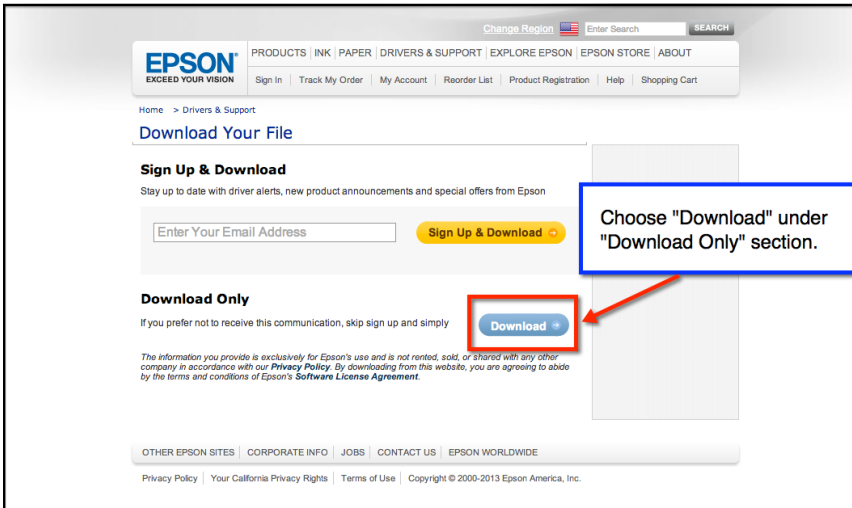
Change Region Enter Search SEARCH

EPSON EXCEED YOUR VISION

PRODUCTS | INK | PAPER | DRIVERS & SUPPORT | EXPLORE EPSON | EPSON STORE | ABOUT

Sign In | Track My Order | My Account | Reorder List | Product Registration | Help | Shopping Cart

Home > Drivers & Support

Download Your File

Sign Up & Download

Stay up to date with driver alerts, new product announcements and special offers from Epson

Enter Your Email Address

Sign Up & Download

Choose "Download" under "Download Only" section.

Download Only

If you prefer not to receive this communication, skip sign up and simply

Download

The information you provide is exclusively for Epson's use and is not rented, sold, or shared with any other company in accordance with our Privacy Policy. By downloading from this website, you are agreeing to abide by the terms and conditions of Epson's Software License Agreement.

OTHER EPSON SITES | CORPORATE INFO | JOBS | CONTACT US | EPSON WORLDWIDE

Privacy Policy | Your California Privacy Rights | Terms of Use | Copyright © 2000-2013 Epson America, Inc.